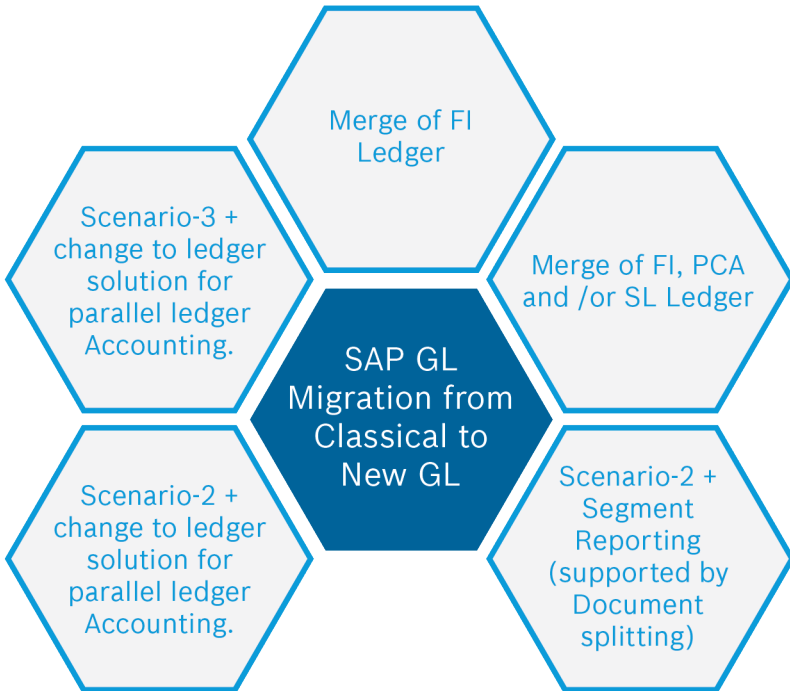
Merge of FI Ledger

Scenario-3 + change to ledger solution for parallel ledger Accounting.

Merge of FI, PCA and /or SL Ledger

SAP GL Migration from Classical to New GL

Scenario-2 + change to ledger solution for parallel ledger Accounting.

Scenario-2 + Segment Reporting (supported by Document splitting)